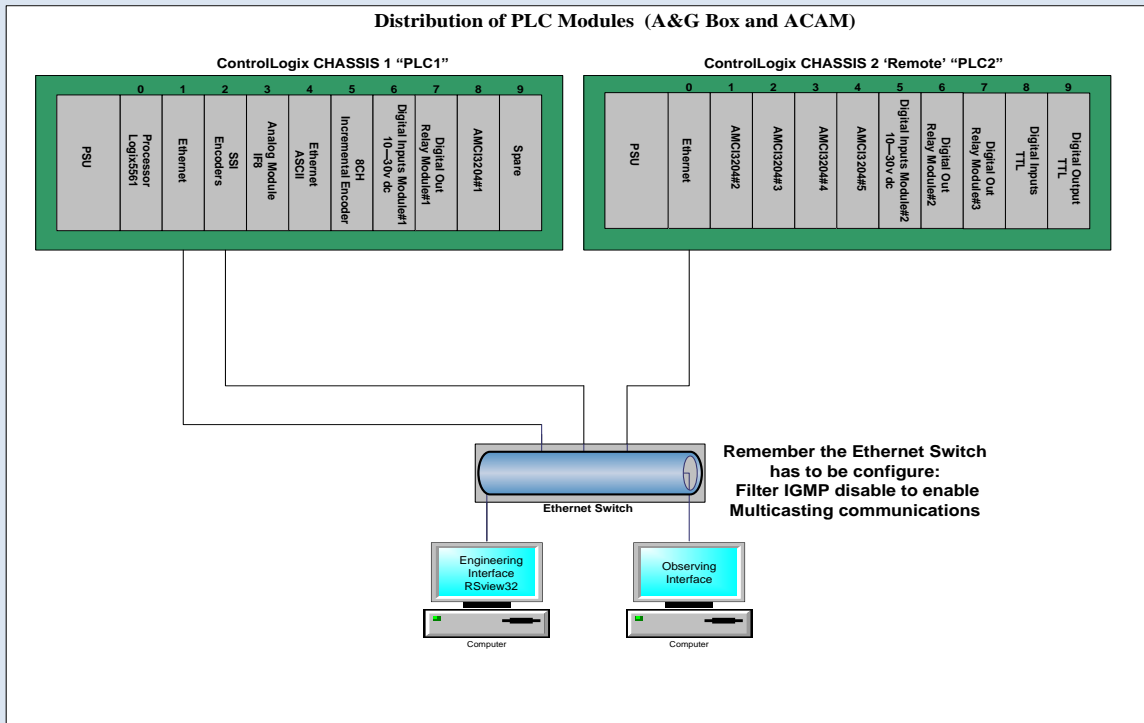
Distribution of PLC Modules (A&G Box and ACAM)

ControlLogix CHASSIS 1 “PLC1”

0 1 2 3 4 5 6 7 8 9

PSU

Processor Logix5561

Ethernet

SSI Encoders

Analog Module IF8

Ethernet ASCII

8CH Incremental Encoder

Digital Inputs Module#1 10—30v dc

Digital Out Relay Module#1

AMCI3204#1

Spare

ControlLogix CHASSIS 2 ‘Remote’ “PLC2”

0 1 2 3 4 5 6 7 8 9

PSU

Ethernet

AMCI3204#2

AMCI3204#3

AMCI3204#4

AMCI3204#5

Digital Inputs Module#2 10—30v dc

Digital Out Relay Module#2

Digital Out Relay Module#3

Digital Inputs TTL

Digital Output TTL

Remember the Ethernet Switch has to be configure: Filter IGMP disable to enable Multicasting communications

Ethernet Switch

Engineering Interface RSview32

Observing Interface

Computer

Computer